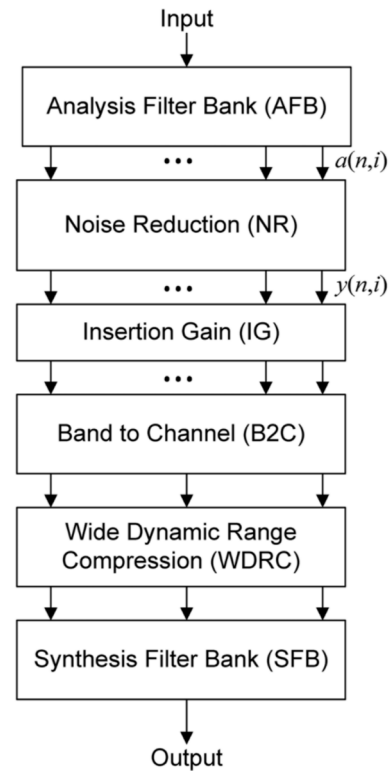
Input

Analysis Filter Bank (AFB)

• • •

$a(n,i)$

Noise Reduction (NR)

• • •

$y(n,i)$

Insertion Gain (IG)

• • •

Band to Channel (B2C)

Wide Dynamic Range Compression (WDRC)

Synthesis Filter Bank (SFB)

Output